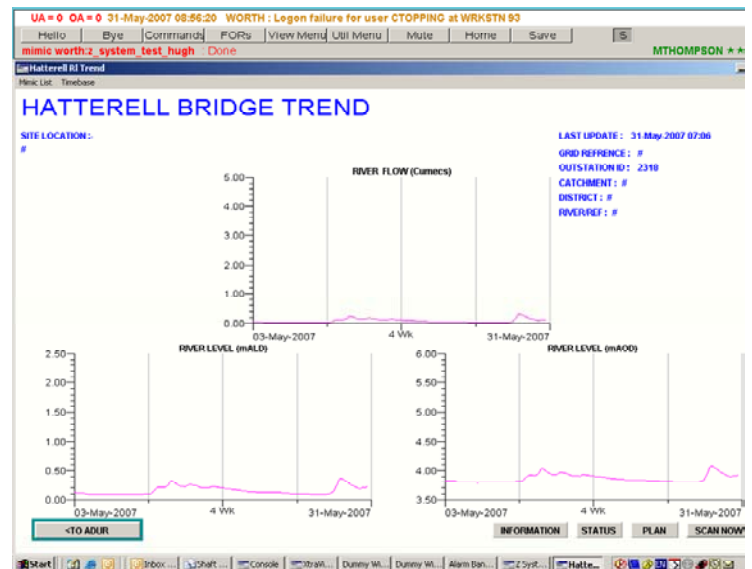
UA = 0 OA = 0 31-May-2007 08:56:20 WORTH : Logon failure for user CTOPPING at WRKSTN 93

Hello | Bye | Commands | FORs | View Menu | Util Menu | Mute | Home | Save | S

mimic worth:z_system_test_hugh : Done

MTHOMPSON

Hatterell RI Trend

Mimic List Timebase

HATTERELL BRIDGE TREND

SITE LOCATION :

#

LAST UPDATE : 31-May-2007 07:06

GRID REFRENCE : #

OUTSTATION ID : 2318

CATCHMENT : #

DISTRICT : #

RIVER/REF : #

RIVER FLOW (Cumecs)

5.00
4.00
3.00
2.00
1.00
0.00

03-May-2007 4 Wk 31-May-2007

RIVER LEVEL (mALD)

2.50
2.00
1.50
1.00
0.50
0.00

03-May-2007 4 Wk 31-May-2007

RIVER LEVEL (mAOD)

6.00
5.50
5.00
4.50
4.00
3.50

03-May-2007 4 Wk 31-May-2007

<TO ADUR

INFORMATION | STATUS | PLAN | SCAN NOW

Start | Inbox ... | Shaft ... | Console | XtraW... | Dummy W... | Dummy W... | Alarm Ban... | Z Syst... | Hatte...